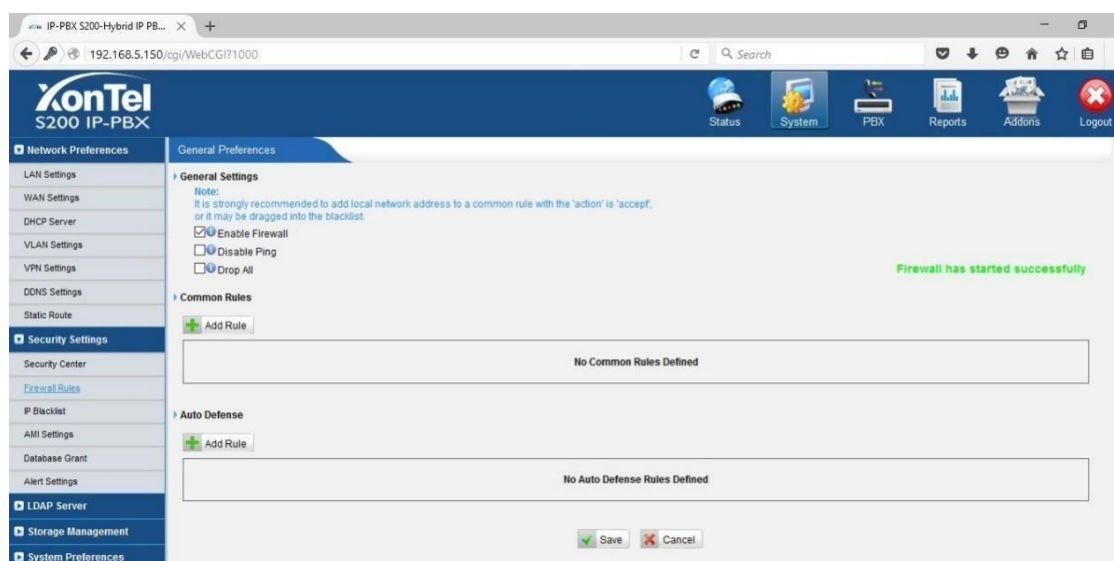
IP-PBX S200-Hybrid IP PB... ×

192.168.5.150/cgi/WebCGI?1000

Search

XonTel
S200 IP-PBX

Status System PBX Reports Addons Logout

Network Preferences
LAN Settings
WAN Settings
DHCP Server
VLAN Settings
VPN Settings
DDNS Settings
Static Route
Security Settings
Security Center
Firewall Rules
IP Blacklist
AMI Settings
Database Grant
Alert Settings
LDAP Server
Storage Management
System Preferences

General Preferences

General Settings
Note:
It is strongly recommended to add local network address to a common rule with the 'action' is 'accept', or it may be dragged into the blacklist.
Enable Firewall
Disable Ping
Drop All

Firewall has started successfully

Common Rules
Add Rule

No Common Rules Defined

Auto Defense
Add Rule

No Auto Defense Rules Defined

Save Cancel